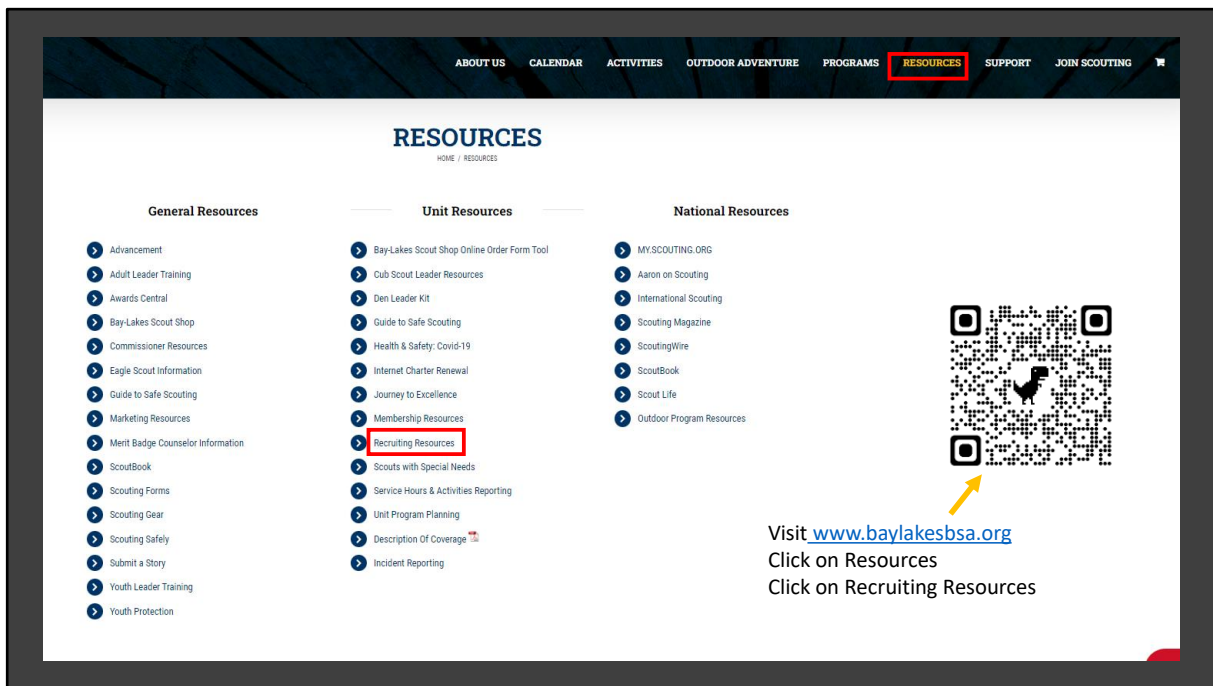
ABOUT US CALENDAR ACTIVITIES OUTDOOR ADVENTURE PROGRAMS RESOURCES SUPPORT JOIN SCOUTING

RESOURCES
HOME / RESOURCES

General Resources

Advancement
Adult Leader Training
Awards Central
Bay-Lakes Scout Shop
Commissioner Resources
Eagle Scout Information
Guide to Safe Scouting
Marketing Resources
Merit Badge Counselor Information
ScoutBook
Scouting Forms
Scouting Gear
Scouting Safely
Submit a Story
Youth Leader Training
Youth Protection

Unit Resources

Bay-Lakes Scout Shop Online Order Form Tool
Cub Scout Leader Resources
Den Leader Kit
Guide to Safe Scouting
Health & Safety: Covid-19
Internet Charter Renewal
Journey to Excellence
Membership Resources
Recruiting Resources
Scouts with Special Needs
Service Hours & Activities Reporting
Unit Program Planning
Description Of Coverage
Incident Reporting

National Resources

MY.SCOUTING.ORG
Aaron on Scouting
International Scouting
Scouting Magazine
ScoutingWire
ScoutBook
Scout Life
Outdoor Program Resources

Visit www.baylakesbsa.org
Click on Resources
Click on Recruiting Resources